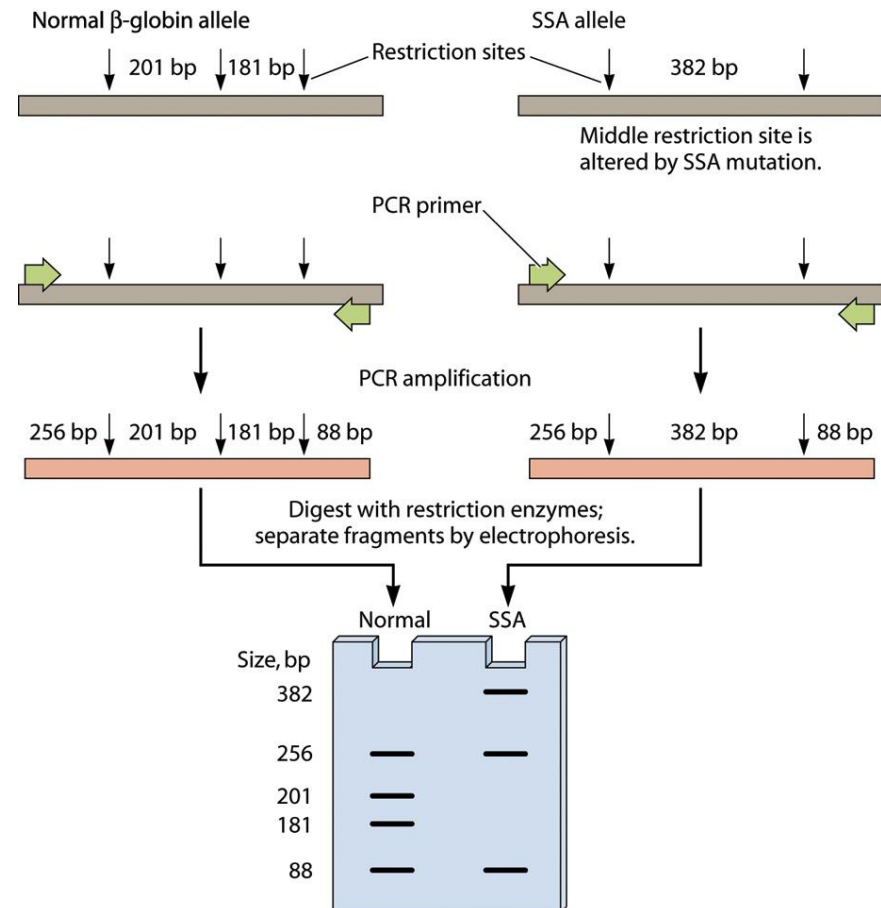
Normal β-globin allele

SSA allele

201 bp 181 bp

Restriction sites

382 bp

Middle restriction site is altered by SSA mutation.

PCR primer

PCR amplification

256 bp 201 bp 181 bp 88 bp

256 bp 382 bp 88 bp

Digest with restriction enzymes; separate fragments by electrophoresis.

Normal SSA

Size, bp
382
256
201
181
88